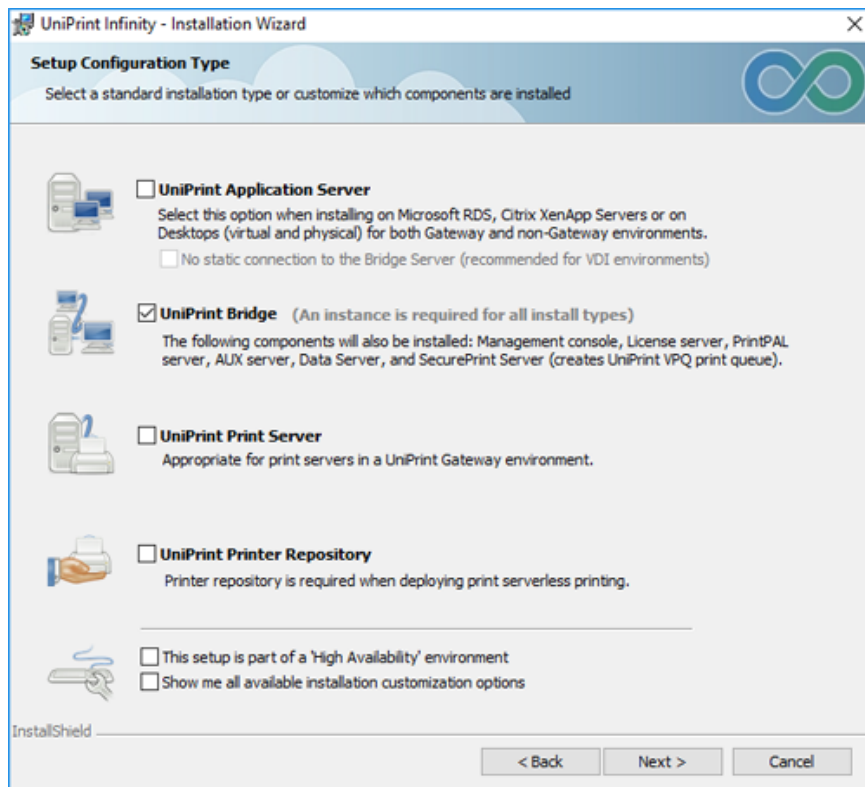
UniPrint Infinity - Installation Wizard

Setup Configuration Type

Select a standard installation type or customize which components are installed

UniPrint Application Server

Select this option when installing on Microsoft RDS, Citrix XenApp Servers or on Desktops (virtual and physical) for both Gateway and non-Gateway environments.

No static connection to the Bridge Server (recommended for VDI environments)

UniPrint Bridge (An instance is required for all install types)

The following components will also be installed: Management console, License server, PrintPAL server, AUX server, Data Server, and SecurePrint Server (creates UniPrint VPQ print queue).

UniPrint Print Server

Appropriate for print servers in a UniPrint Gateway environment.

UniPrint Printer Repository

Printer repository is required when deploying print serverless printing.

This setup is part of a 'High Availability' environment

Show me all available installation customization options

InstallShield

< Back

Next >

Cancel